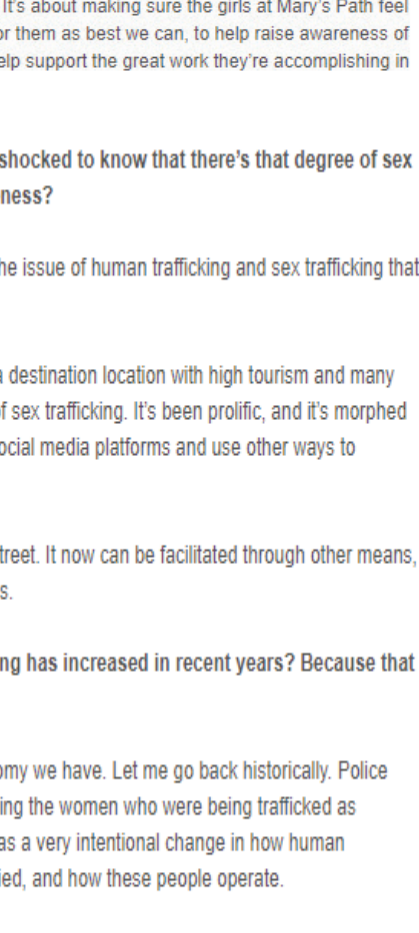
It's about making sure the girls at Mary's Path feel or them as best we can, to help raise awareness of elp support the great work they're accomplishing in

shocked to know that there's that degree of sex ness?

he issue of human trafficking and sex trafficking that

a destination location with high tourism and many f sex trafficking. It's been prolific, and it's morphed ocial media platforms and use other ways to

treet. It now can be facilitated through other means, s.

ng has increased in recent years? Because that

omy we have. Let me go back historically. Police ing the women who were being trafficked as as a very intentional change in how human ied, and how these people operate.